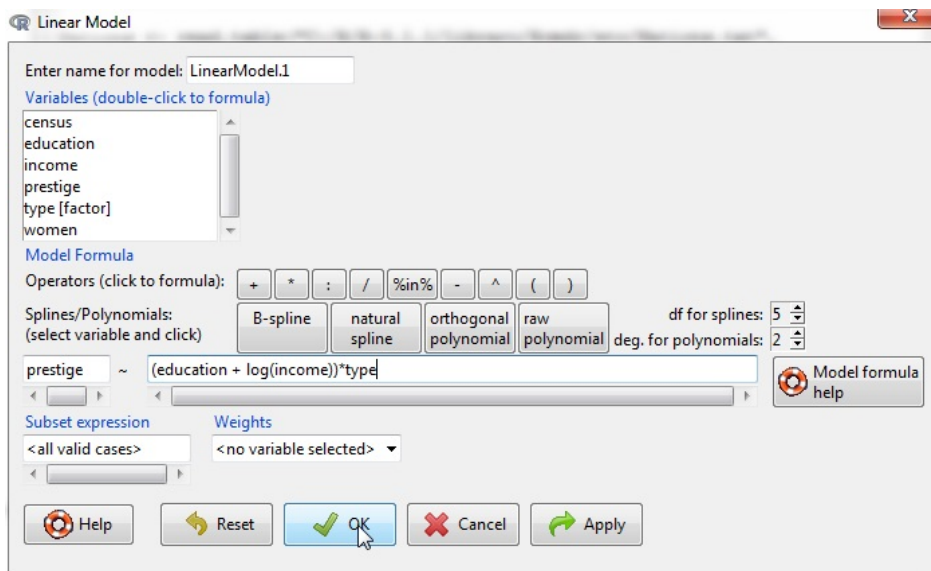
Linear Model

Enter name for model: LinearModel.1

Variables (double-click to formula)

census
education
income
prestige
type [factor]
women

Model Formula

Operators (click to formula): + * : / %in% - ^ ( )

Splines/Polynomials: (select variable and click)

B-spline

natural spline

orthogonal polynomial

raw polynomial

df for splines: 5

deg. for polynomials: 2

prestige ~ (education + log(income))*type

Model formula help

Subset expression

<all valid cases>

Weights

<no variable selected>

Help

Reset

OK

Cancel

Apply